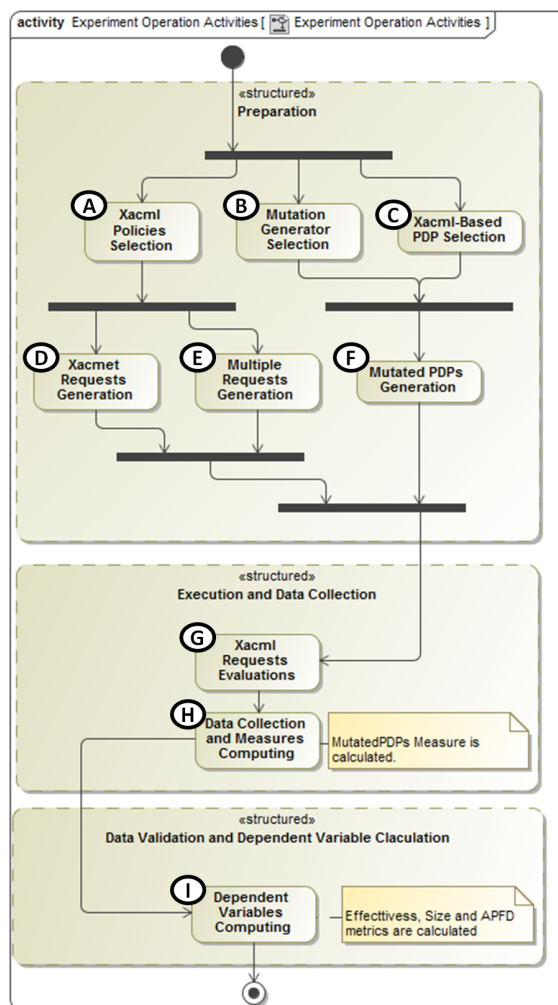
activity Experiment Operation Activities [ Experiment Operation Activities ]

«structured»
Preparation

A Xacml Policies Selection

B Mutation Generator Selection

C Xacml-Based PDP Selection

D Xacmet Requests Generation

E Multiple Requests Generation

F Mutated PDPs Generation

«structured»
Execution and Data Collection

G Xacml Requests Evaluations

H Data Collection and Measures Computing

MutatedPDPs Measure is calculated.

«structured»
Data Validation and Dependent Variable Claculation

I Dependent Variables Computing

Effecttivess, Size and APFD metrics are calculated